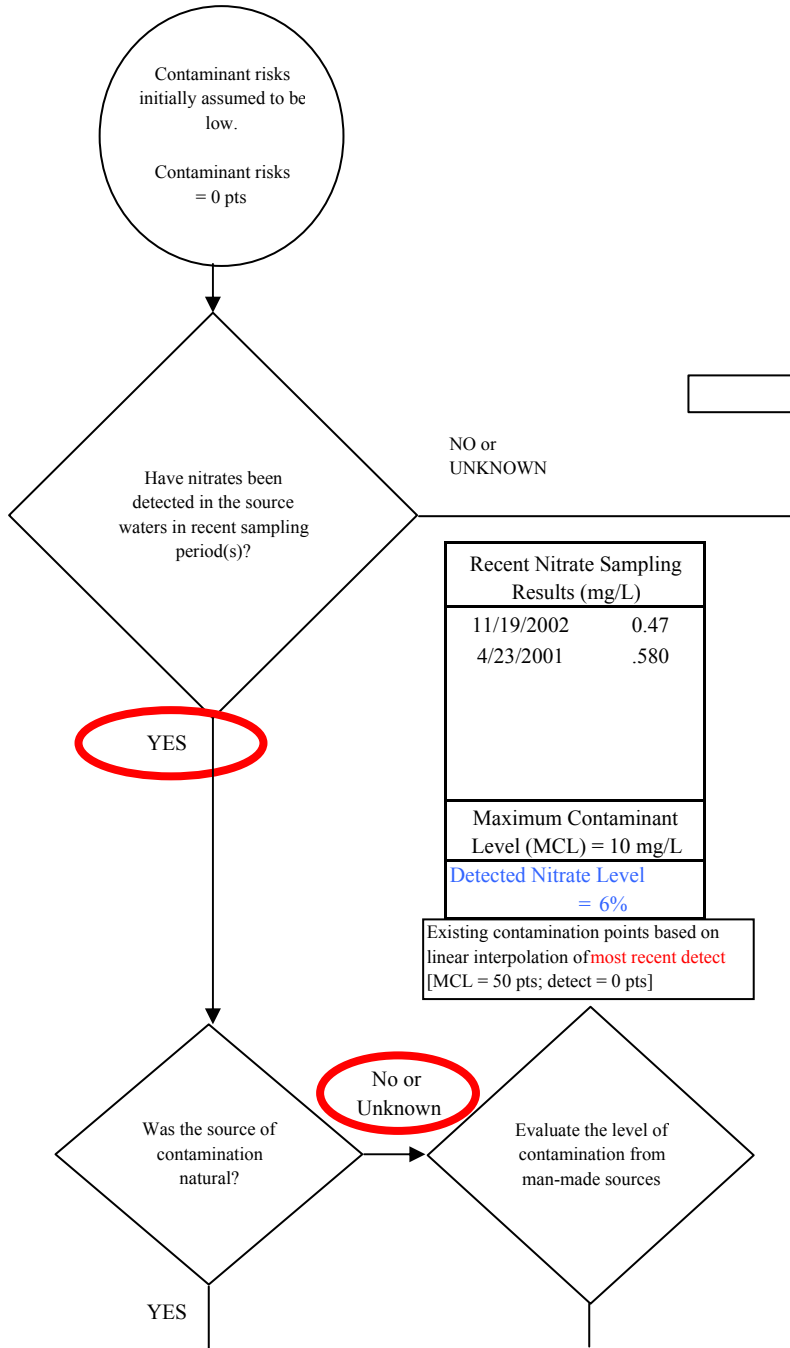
Contaminant risks initially assumed to be low.

Contaminant risks = 0 pts

Have nitrates been detected in the source waters in recent sampling period(s)?

NO or UNKNOWN

YES

| Recent Nitrate Sampling Results (mg/L) | |
|---|---|
| 11/19/2002 | 0.47 |
| 4/23/2001 | .580 |
| Maximum Contaminant Level (MCL) = 10 mg/L | |
| Detected Nitrate Level = 6% | |

Existing contamination points based on linear interpolation of most recent detect [MCL = 50 pts; detect = 0 pts]

Was the source of contamination natural?

No or Unknown

Evaluate the level of contamination from man-made sources

YES